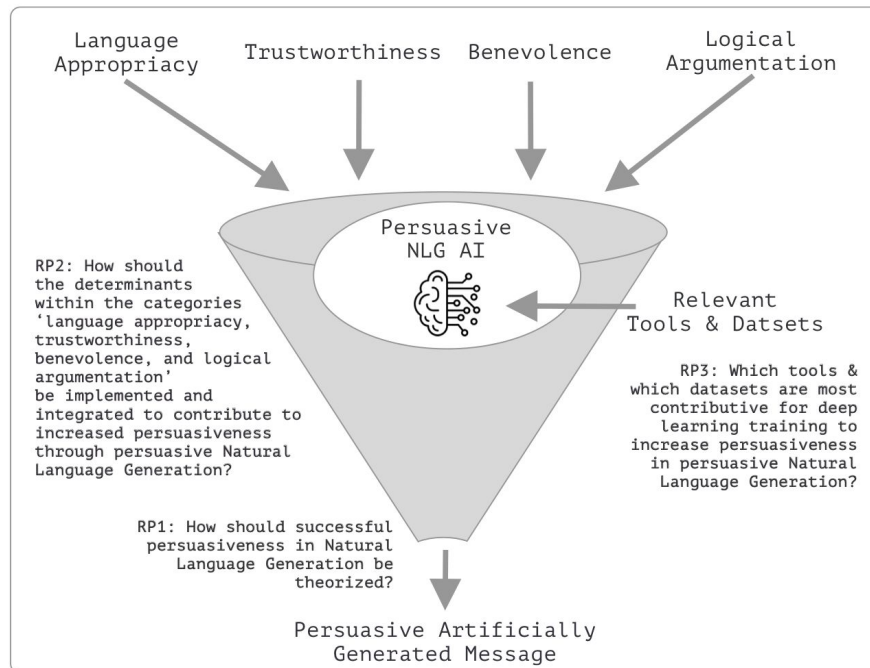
Language Appropriacy

Trustworthiness

Benevolence

Logical Argumentation

Persuasive NLG AI

RP2: How should the determinants within the categories 'language appropriacy, trustworthiness, benevolence, and logical argumentation' be implemented and integrated to contribute to increased persuasiveness through persuasive Natural Language Generation?

Relevant Tools & Datsets

RP3: Which tools & which datasets are most contributive for deep learning training to increase persuasiveness in persuasive Natural Language Generation?

RP1: How should successful persuasiveness in Natural Language Generation be theorized?

Persuasive Artificially Generated Message